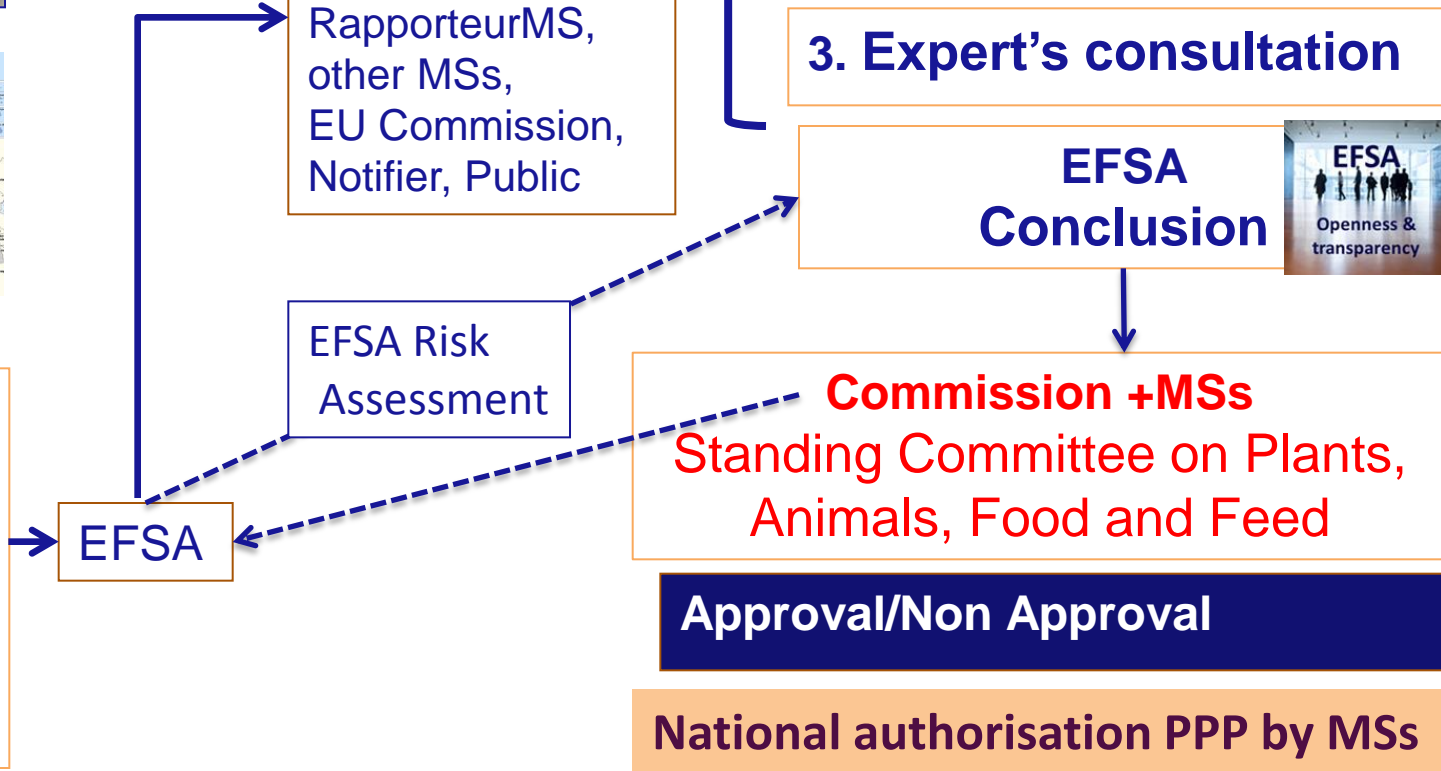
RapporteurMS, other MSs, EU Commission, Notifier, Public

3. Expert's consultation

EFSA Conclusion

EFSA
Openness & transparency

EFSA Risk Assessment

Commission +MSs
Standing Committee on Plants, Animals, Food and Feed

EFSA

Approval/Non Approval

National authorisation PPP by MSs